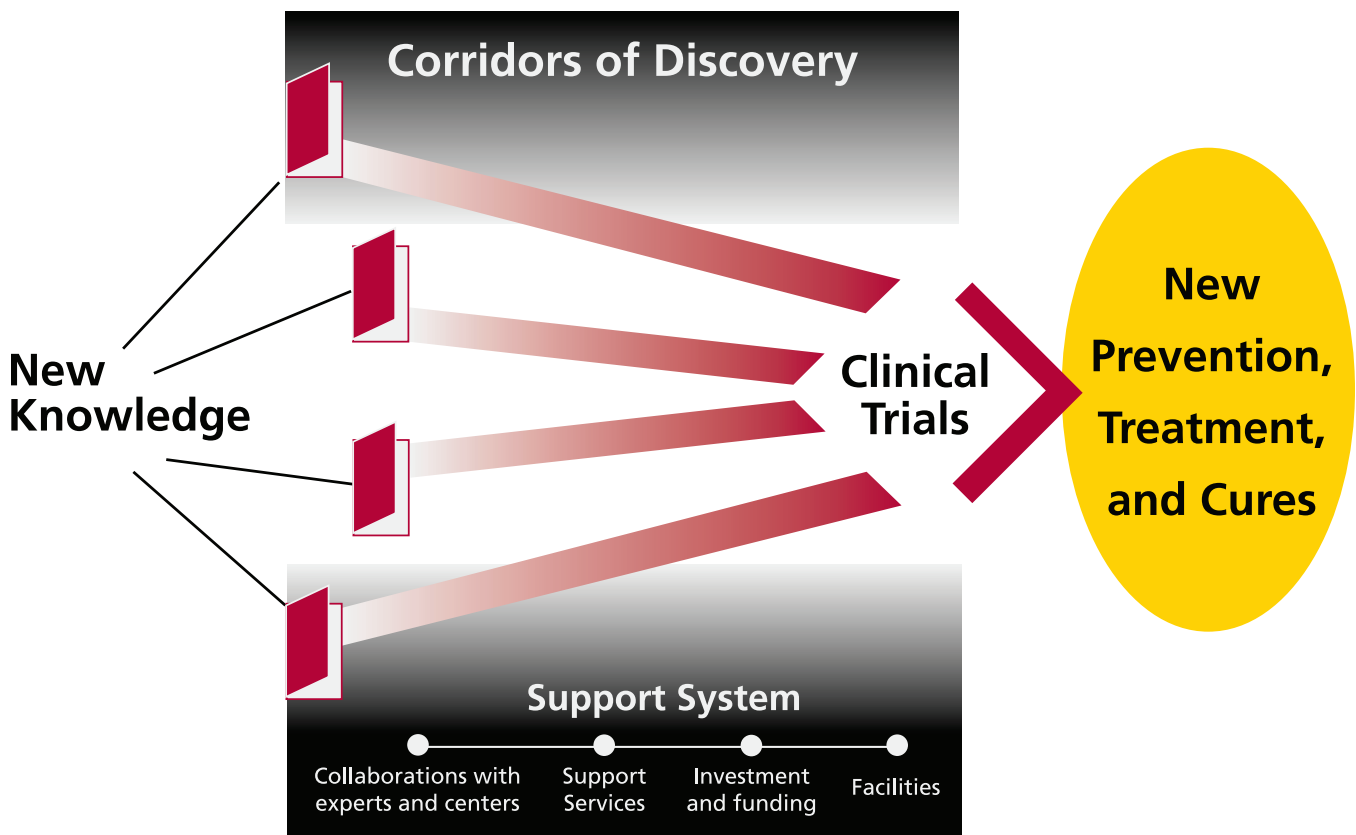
Corridors of Discovery

New Knowledge

Clinical Trials

New Prevention, Treatment, and Cures

Support System

Collaborations with experts and centers

Support Services

Investment and funding

Facilities